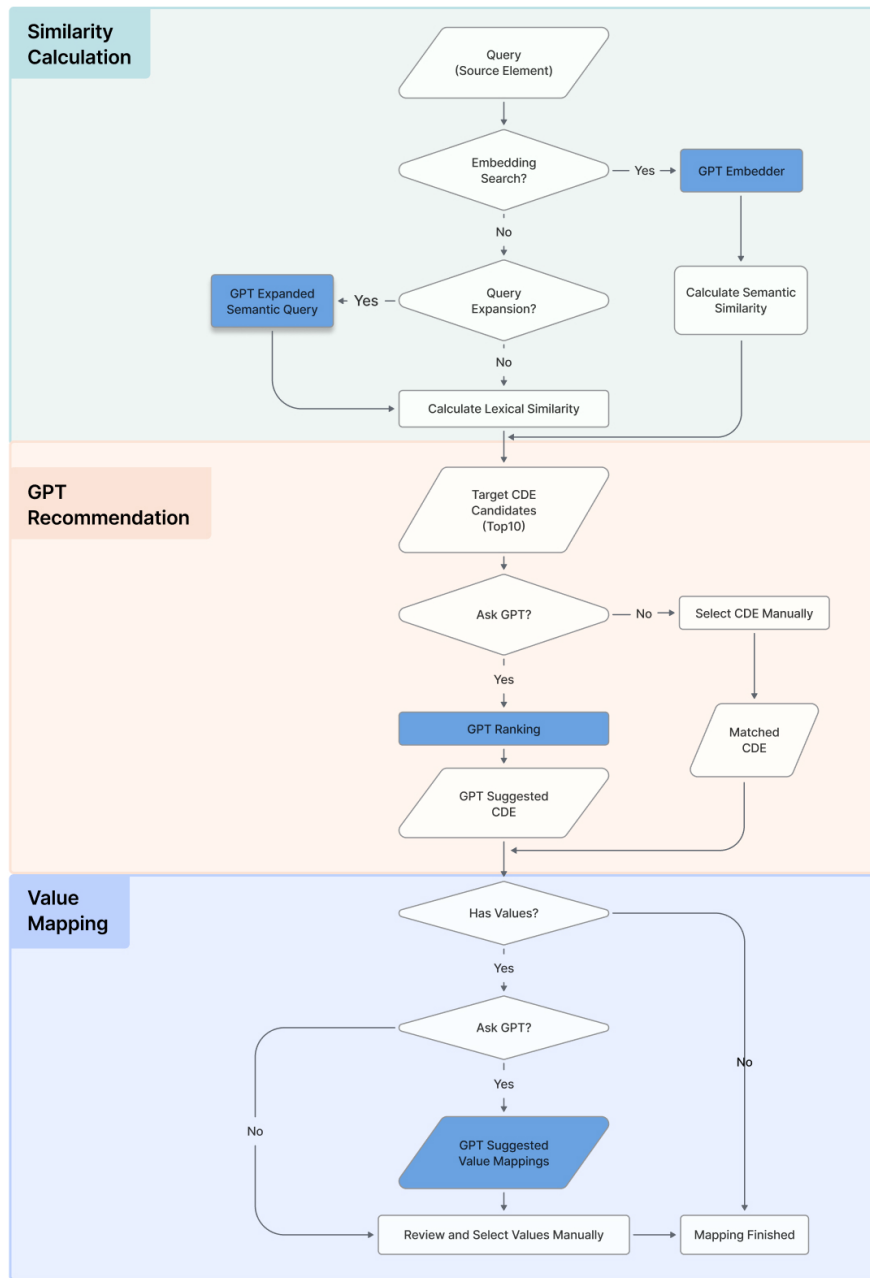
Similarity Calculation

Query (Source Element)

Embedding Search?

Yes

GPT Embedder

No

GPT Expanded Semantic Query

Yes

Query Expansion?

Calculate Semantic Similarity

No

Calculate Lexical Similarity

GPT Recommendation

Target CDE Candidates (Top10)

Ask GPT?

No

Select CDE Manually

Yes

GPT Ranking

Matched CDE

GPT Suggested CDE

Value Mapping

Has Values?

Yes

Ask GPT?

No

Yes

No

GPT Suggested Value Mappings

Review and Select Values Manually

Mapping Finished